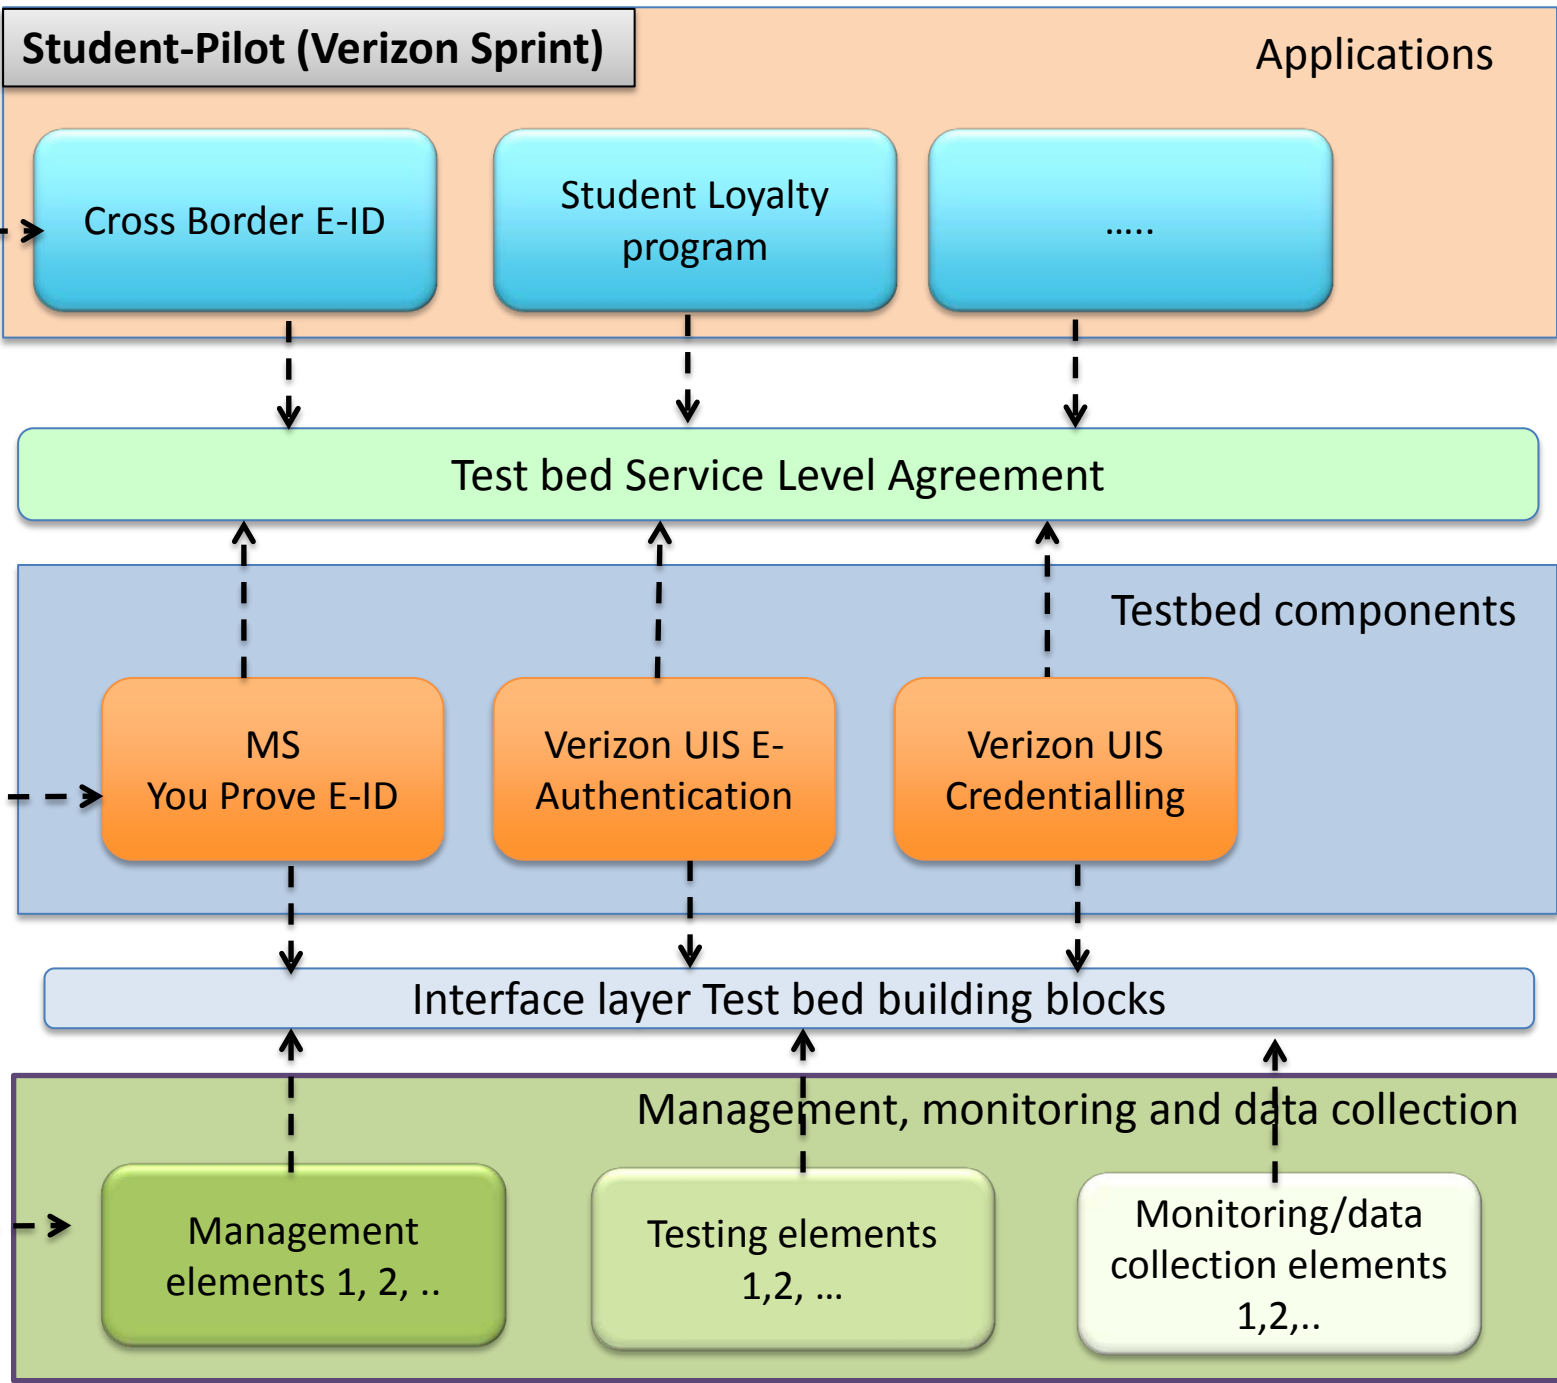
Student-Pilot (Verizon Sprint)

Applications

Cross Border E-ID

Student Loyalty program

.....

Test bed Service Level Agreement

Testbed components

MS
You Prove E-ID

Verizon UIS E-Authentication

Verizon UIS Credentialling

Interface layer Test bed building blocks

Management, monitoring and data collection

Management elements 1, 2, ..

Testing elements 1,2, ...

Monitoring/data collection elements 1,2,..